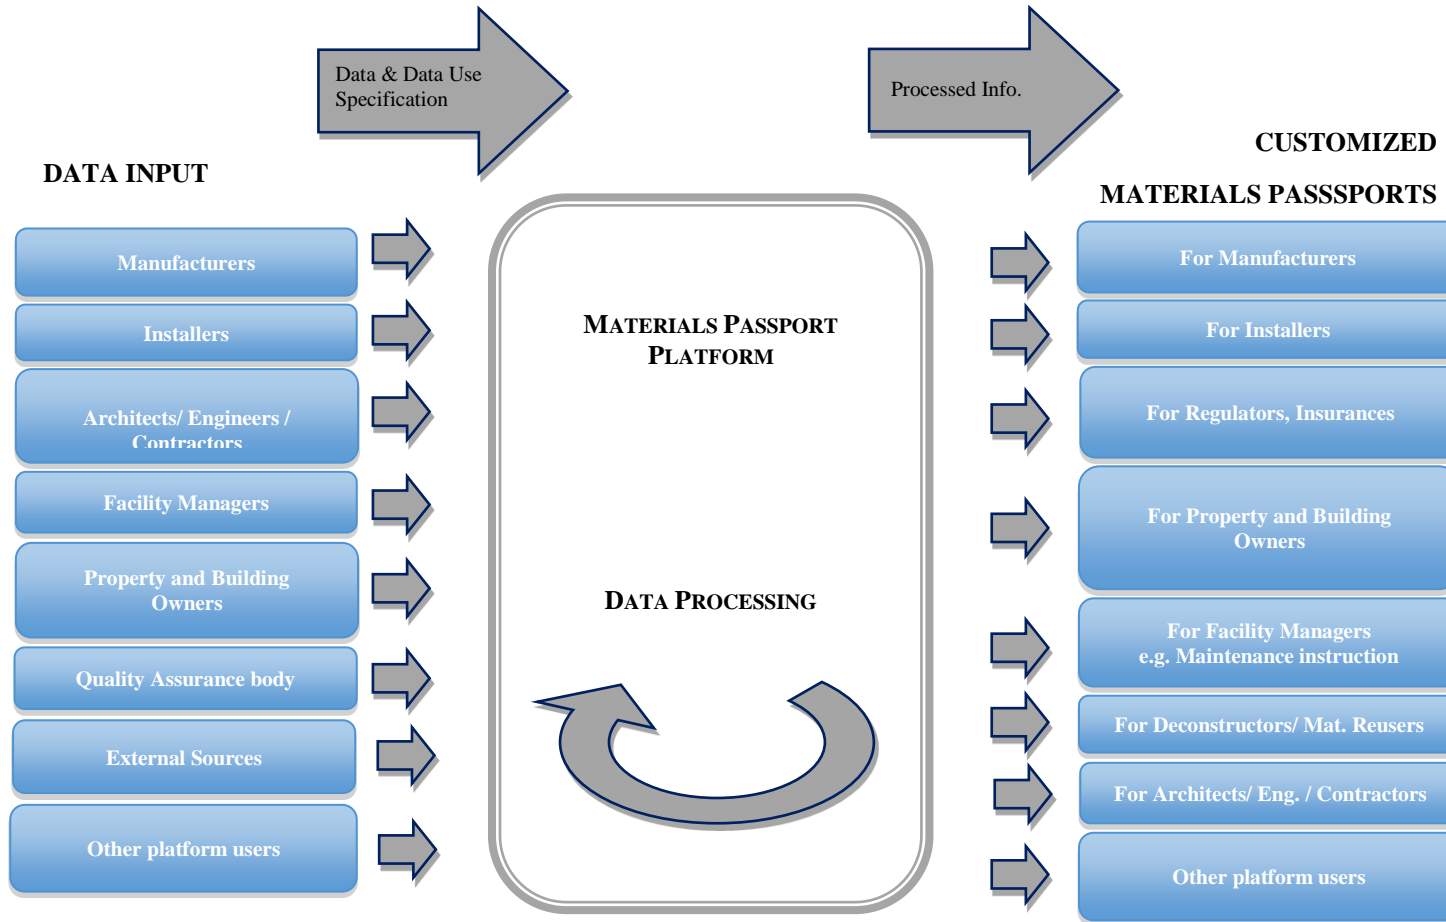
Data & Data Use Specification

Processed Info.

DATA INPUT

CUSTOMIZED MATERIALS PASSSPORTS

Manufacturers

Installers

Architects/ Engineers / Contractors

Facility Managers

Property and Building Owners

Quality Assurance body

External Sources

Other platform users

MATERIALS PASSPORT PLATFORM

DATA PROCESSING

For Manufacturers

For Installers

For Regulators, Insurances

For Property and Building Owners

For Facility Managers e.g. Maintenance instruction

For Deconstructors/ Mat. Reusers

For Architects/ Eng. / Contractors

Other platform users